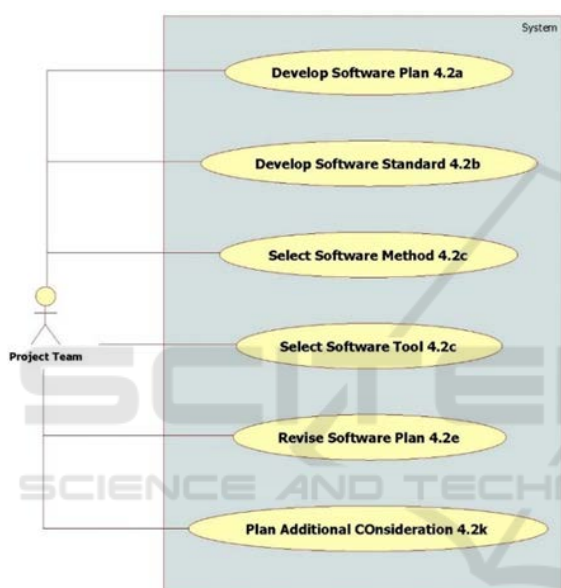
System

Develop Software Plan 4.2a

Develop Software Standard 4.2b

Select Software Method 4.2c

Project Team

Select Software Tool 4.2c

Revise Software Plan 4.2e

Plan Additional COnsideration 4.2k

SCIENCE AND TECH